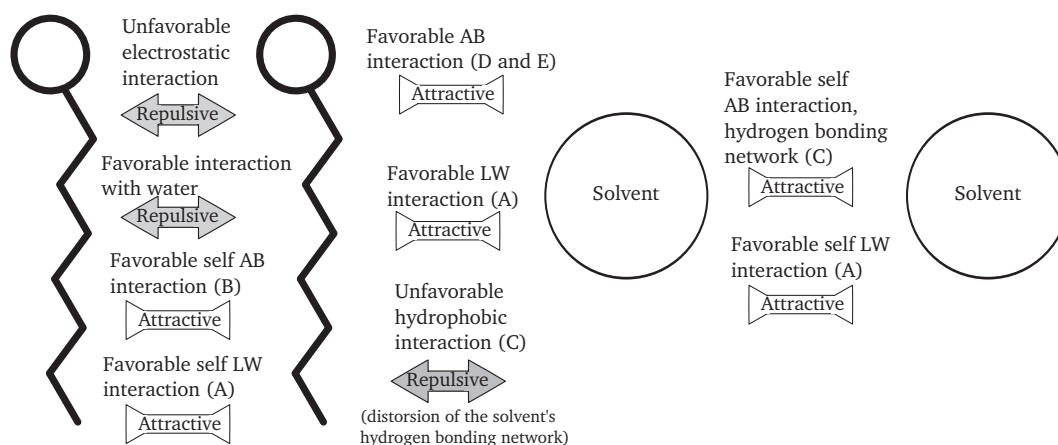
Unfavorable electrostatic interaction

Repulsive

Favorable interaction with water

Repulsive

Favorable self AB interaction (B)

Attractive

Favorable self LW interaction (A)

Attractive

Favorable AB interaction (D and E)

Attractive

Favorable LW interaction (A)

Attractive

Unfavorable hydrophobic interaction (C)

Repulsive

(distorsion of the solvent's hydrogen bonding network)

Solvent

Favorable self AB interaction, hydrogen bonding network (C)

Attractive

Favorable self LW interaction (A)

Attractive

Solvent